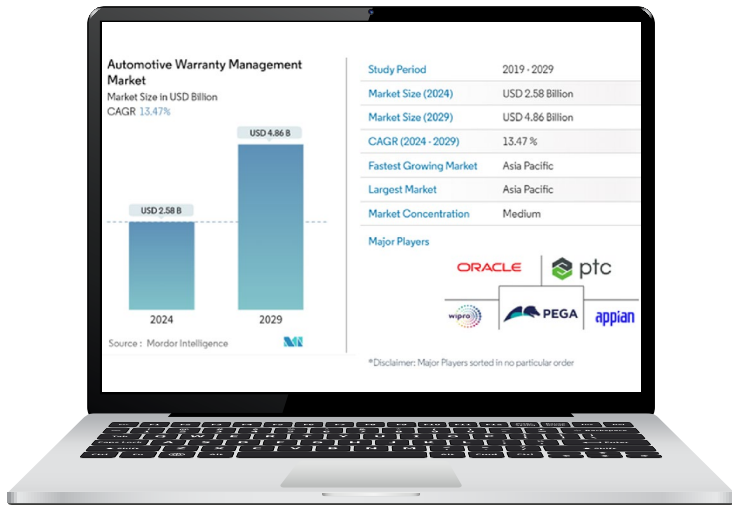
Automotive Warranty Management Market
Market Size in USD Billion
CAGR 13.47%

USD 4.86 B
USD 2.58 B

2024
2029

Source : Mordor Intelligence

| Study Period | 2019 - 2029 |
|---|---|
| Market Size (2024) | USD 2.58 Billion |
| Market Size (2029) | USD 4.86 Billion |
| CAGR (2024 - 2029) | 13.47 % |
| Fastest Growing Market | Asia Pacific |
| Largest Market | Asia Pacific |
| Market Concentration | Medium |

Major Players

ORACLE
ptc
wipro
PEGA
appian

*Disclaimer: Major Players sorted in no particular order